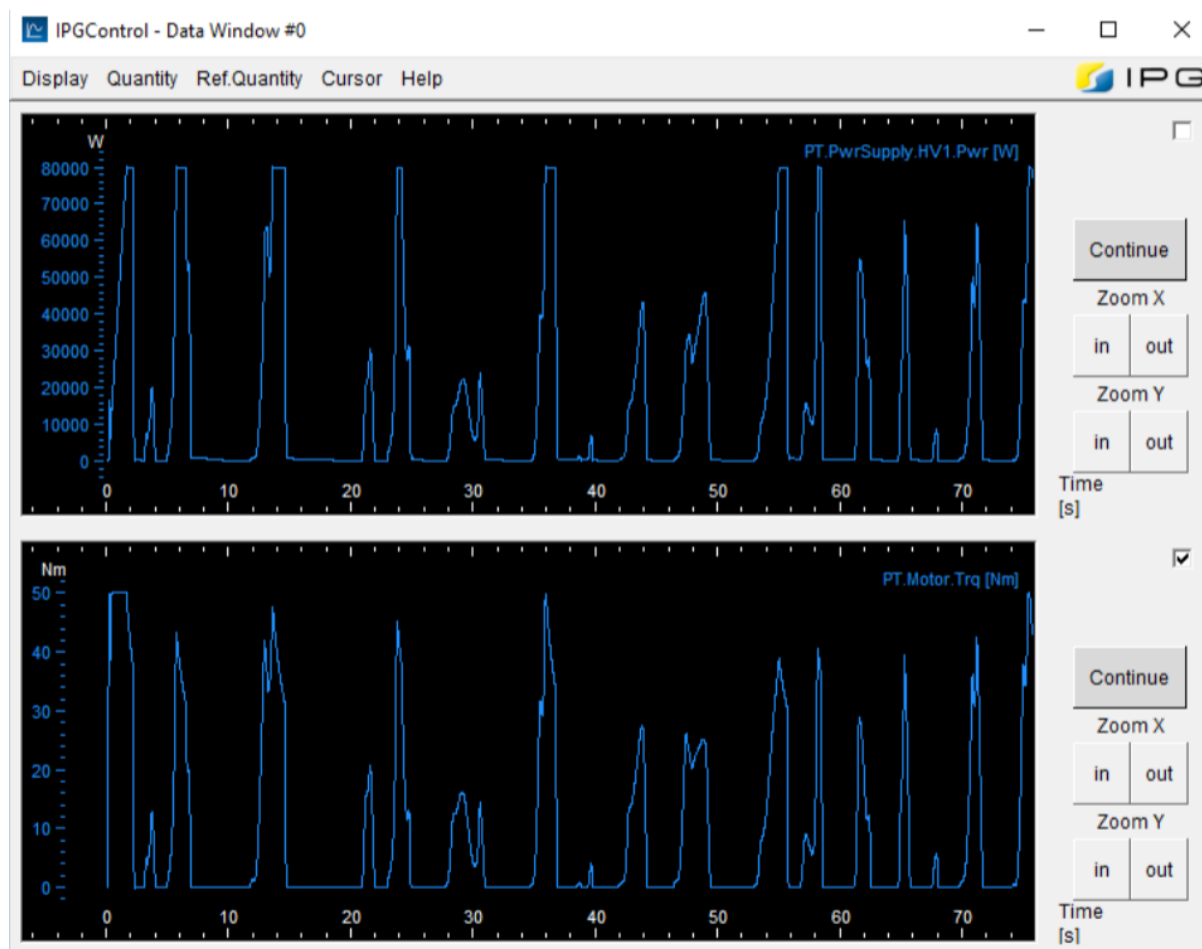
IPGControl - Data Window #0

Display Quantity Ref.Quantity Cursor Help

IPG

W

PT.PwrSupply.HV1.Pwr [W]

80000
70000
60000
50000
40000
30000
20000
10000
0

0 10 20 30 40 50 60 70

Continue
Zoom X
in out
Zoom Y
in out
Time
[s]

Nm

PT.Motor.Trq [Nm]

50
40
30
20
10
0

0 10 20 30 40 50 60 70

Continue
Zoom X
in out
Zoom Y
in out
Time
[s]